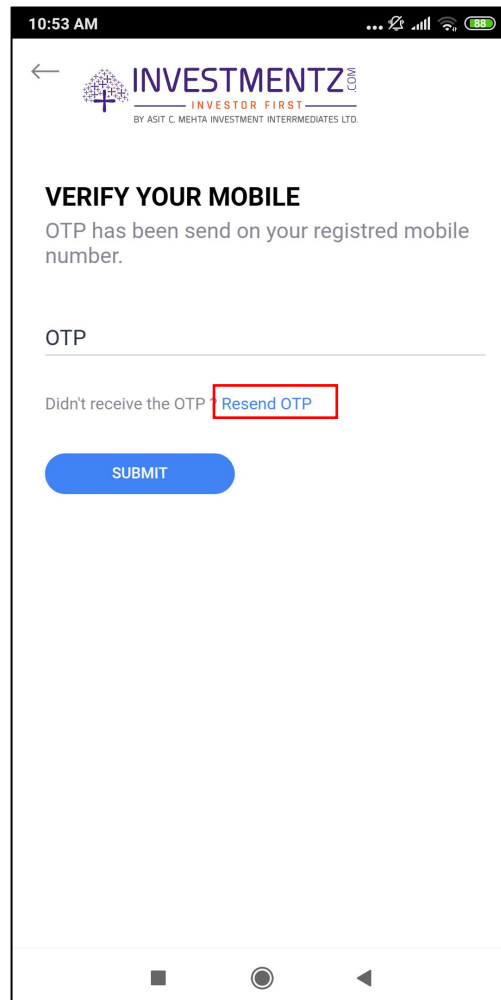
10:53 AM

88

INVESTMENTZ.COM
INVESTOR FIRST
BY ASIT C. MEHTA INVESTMENT INTERRMEDIATES LTD.

VERIFY YOUR MOBILE
OTP has been send on your registred mobile number.

OTP

Didn't receive the OTP ? Resend OTP

SUBMIT